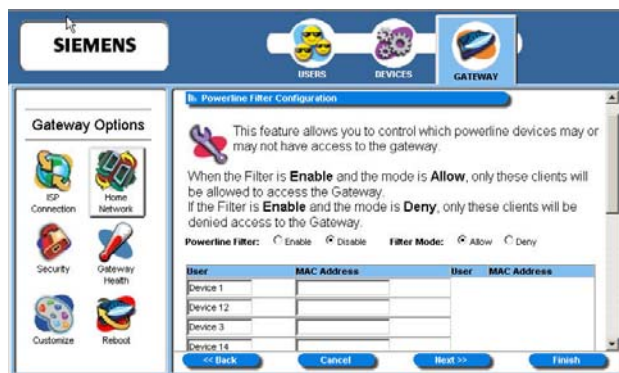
SIEMENS

USERS DEVICES GATEWAY

Gateway Options

ISP Connection

Home Network

Security

Gateway Health

Customize

Reboot

Powerline Filter Configuration

This feature allows you to control which powerline devices may or may not have access to the gateway.

When the Filter is **Enable** and the mode is **Allow**, only these clients will be allowed to access the Gateway.
If the Filter is **Enable** and the mode is **Deny**, only these clients will be denied access to the Gateway.

Powerline Filter: Enable Disable Filter Mode: Allow Deny

| User | MAC Address | User | MAC Address |
|---|---|---|---|
| Device 1 | | | |
| Device 12 | | | |
| Device 3 | | | |
| Device 14 | | | |

<< Back Cancel Next >> Finish